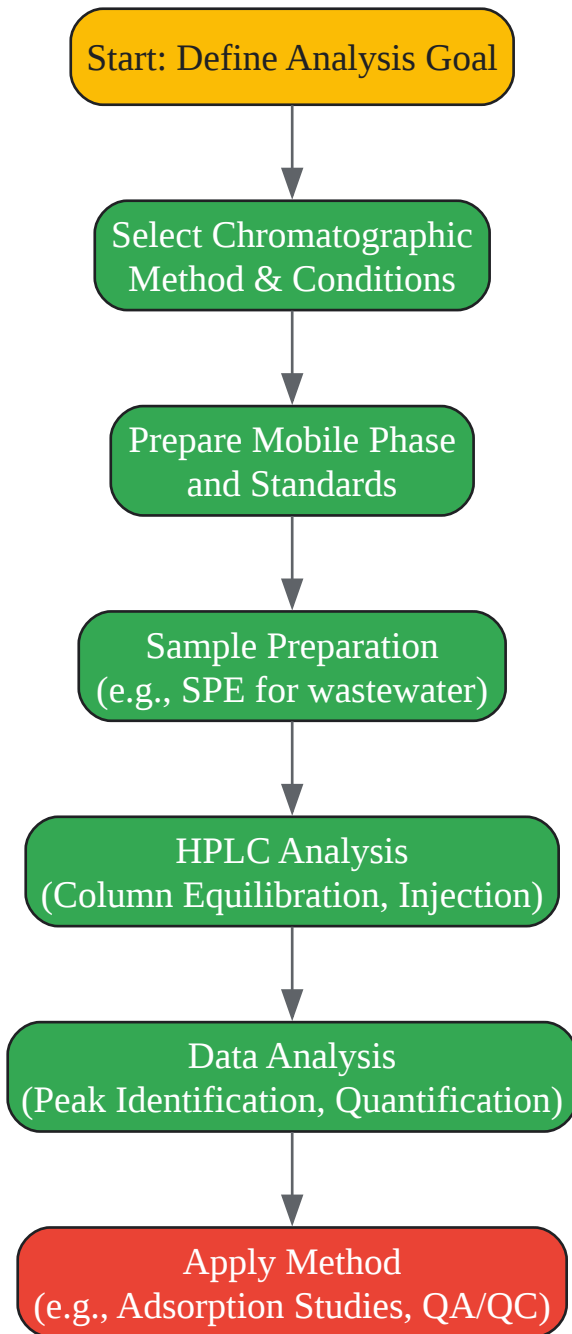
Start: Define Analysis Goal

Select Chromatographic Method & Conditions

Prepare Mobile Phase and Standards

Sample Preparation (e.g., SPE for wastewater)

HPLC Analysis (Column Equilibration, Injection)

Data Analysis (Peak Identification, Quantification)

Apply Method (e.g., Adsorption Studies, QA/QC)